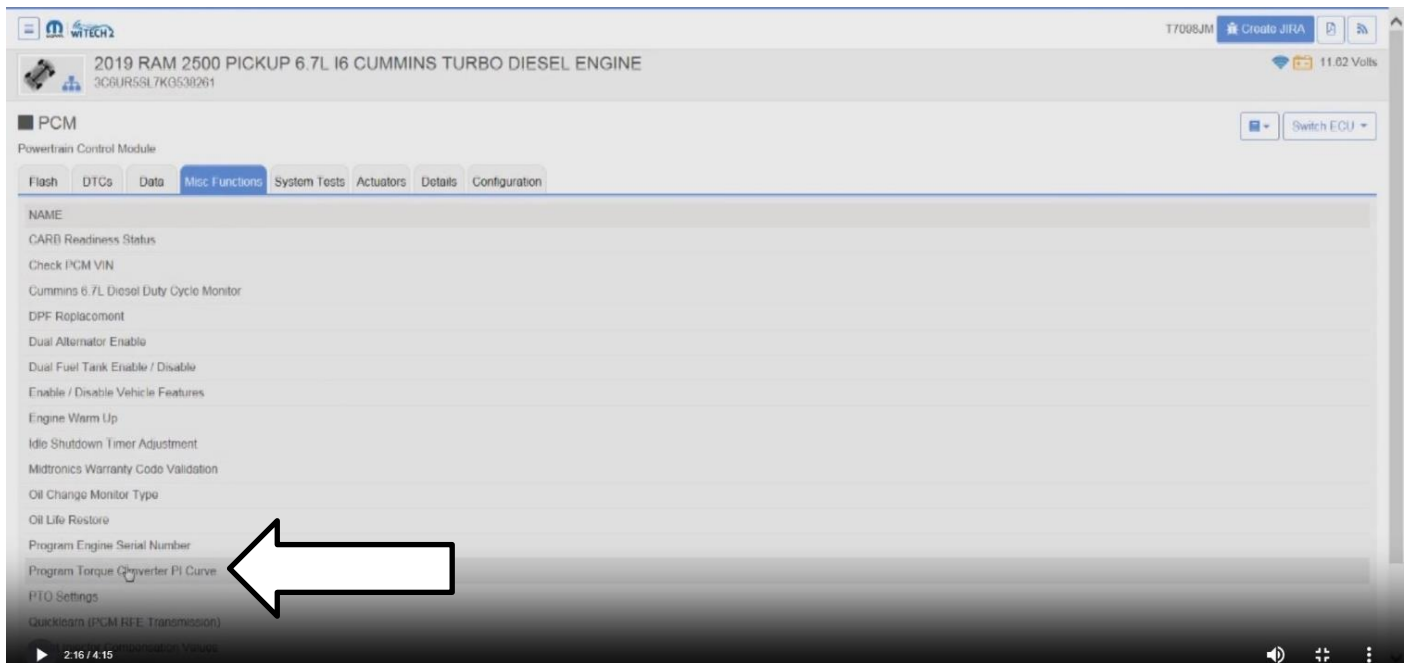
wiTECH2

T7008JM Create JIRA

2019 RAM 2500 PICKUP 6.7L I6 CUMMINS TURBO DIESEL ENGINE
3C6UR5SL7KG538261

11.62 Volts

PCM
Powertrain Control Module

Switch ECU

Flash | DTCs | Data | Misc Functions | System Tests | Actuators | Details | Configuration

NAME
CARB Readiness Status
Check PCM VIN
Cummins 6.7L Diesel Duty Cycle Monitor
DPF Replacement
Dual Alternator Enable
Dual Fuel Tank Enable / Disable
Enable / Disable Vehicle Features
Engine Warm Up
Idle Shutdown Timer Adjustment
Midtronics Warranty Code Validation
Oil Change Monitor Type
Oil Life Restore
Program Engine Serial Number
Program Torque Converter PI Curve
PTO Settings
Quicklearn (PCM RFE Transmission)
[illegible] Compensation Values

2:16 / 4:15